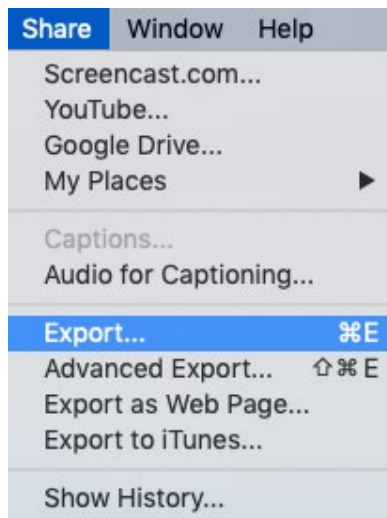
Share Window Help

Screencast.com...
YouTube...
Google Drive...
My Places

Captions...
Audio for Captioning...

Export... ⌘E
Advanced Export... ⇧⌘E
Export as Web Page...
Export to iTunes...

Show History...